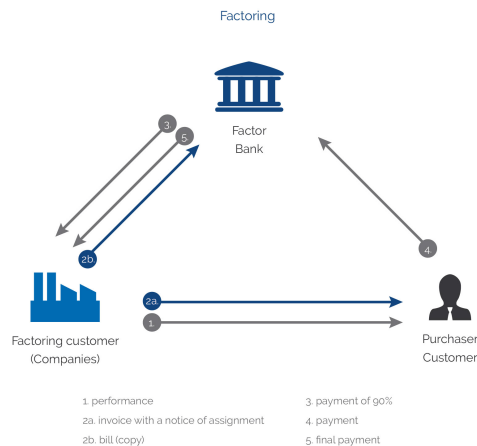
Factoring

Factor
Bank

3
5
2b
4
2a
1

Factoring customer
(Companies)

Purchaser
Customer

1. performance
2a. invoice with a notice of assignment
2b. bill (copy)

3. payment of 90%
4. payment
5. final payment